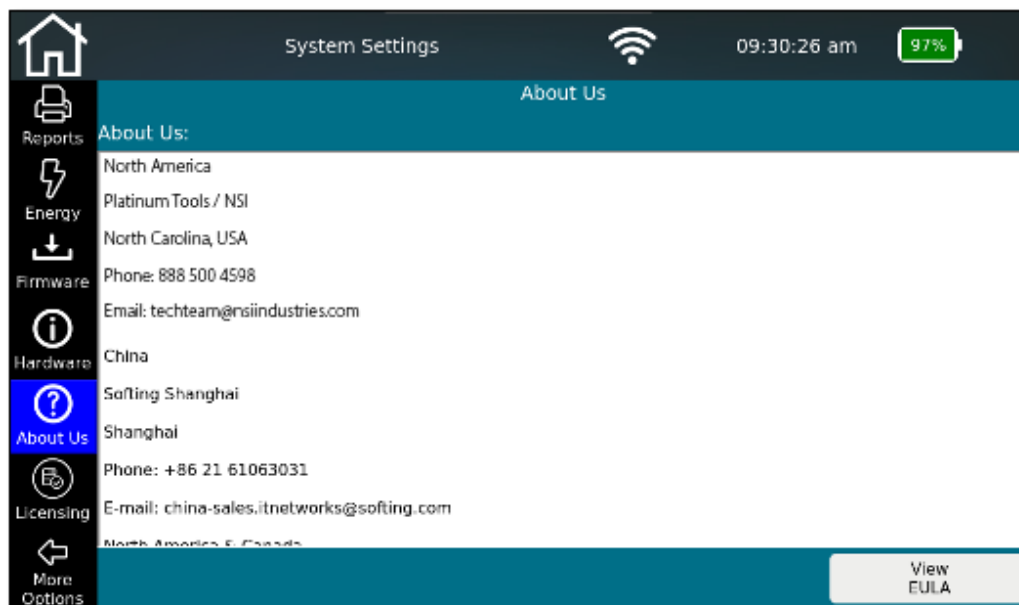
System Settings

09:30:26 am

97%

Reports

Energy

Firmware

Hardware

About Us

Licensing

More Options

About Us

About Us:

North America

Platinum Tools / NSI

North Carolina, USA

Phone: 888 500 4598

Email: techteam@nsiindustries.com

China

Softing Shanghai

Shanghai

Phone: +86 21 61063031

E-mail: china-sales.itnetworks@softing.com

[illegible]

View EULA